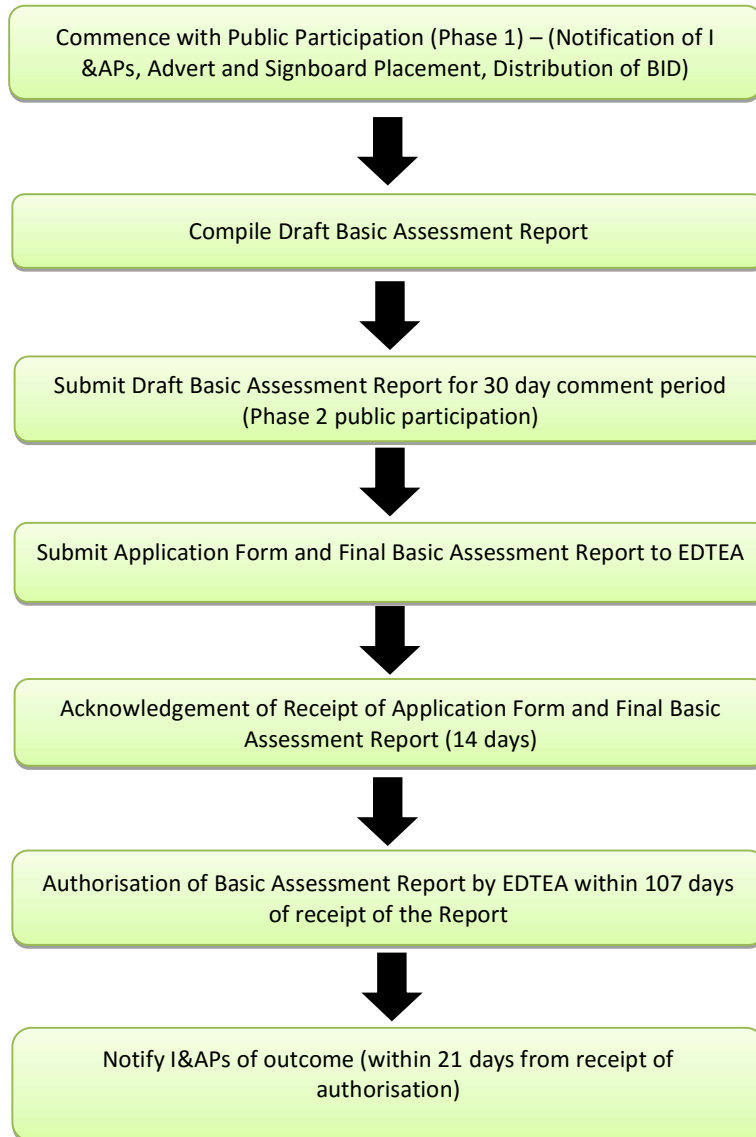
Commence with Public Participation (Phase 1) – (Notification of I &APs, Advert and Signboard Placement, Distribution of BID)

Compile Draft Basic Assessment Report

Submit Draft Basic Assessment Report for 30 day comment period (Phase 2 public participation)

Submit Application Form and Final Basic Assessment Report to EDTEA

Acknowledgement of Receipt of Application Form and Final Basic Assessment Report (14 days)

Authorisation of Basic Assessment Report by EDTEA within 107 days of receipt of the Report

Notify I&APs of outcome (within 21 days from receipt of authorisation)